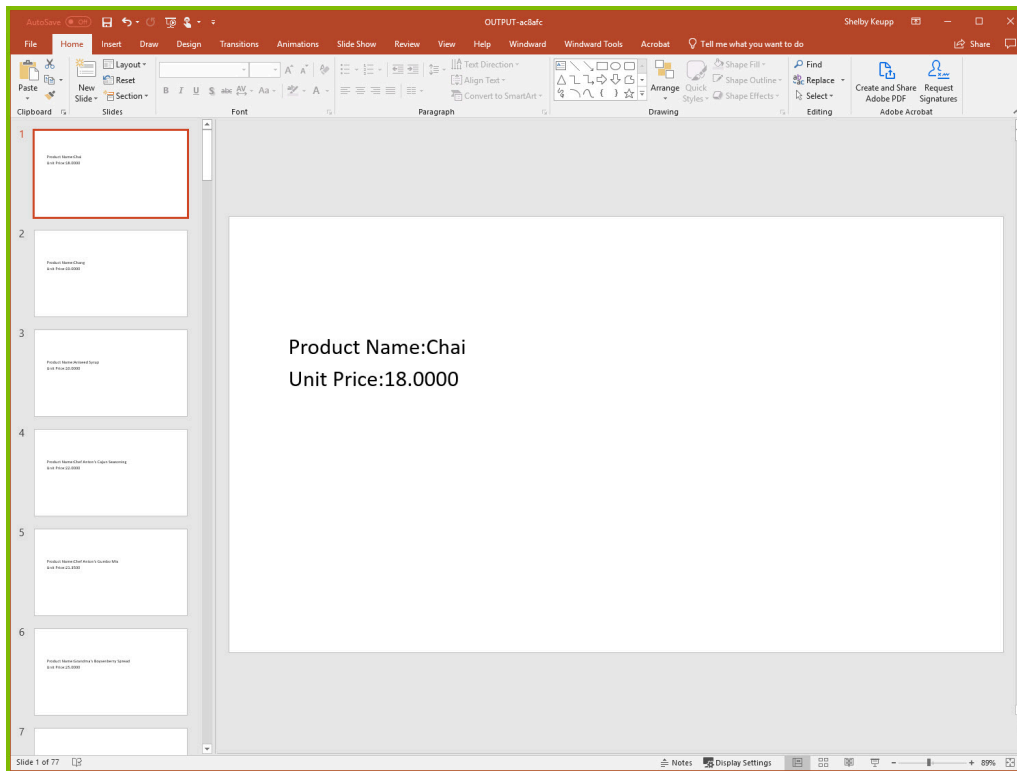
AutoSave Off OUTPUT-ac8afc Shelby Keupp

File Home Insert Draw Design Transitions Animations Slide Show Review View Help Windward Windward Tools Acrobat Tell me what you want to do Share

Paste Clipboard New Slide Layout Reset Section Slides Font Paragraph Text Direction Align Text Convert to SmartArt Arrange Quick Styles Shape Fill Shape Outline Shape Effects Drawing Find Replace Select Editing Create and Share Adobe PDF Request Signatures Adobe Acrobat

1
Product Name:Chai
Unit Price:18.0000

2
Product Name:Chang
Unit Price:19.0000

3
Product Name:Aniseed Syrup
Unit Price:10.0000

4
Product Name:Chef Anton's Cajun Seasoning
Unit Price:22.0000

5
Product Name:Chef Anton's Gumbo Mix
Unit Price:21.3500

6
Product Name:Grandma's Boysenberry Spread
Unit Price:25.0000

7

Product Name:Chai
Unit Price:18.0000

Slide 1 of 77 Notes Display Settings 89%